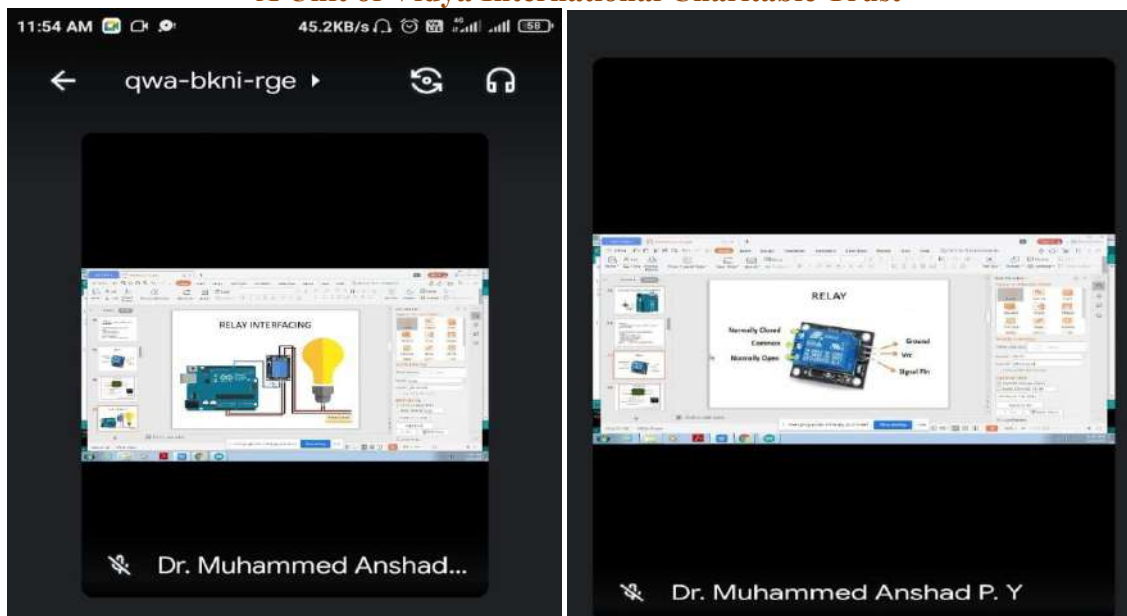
A Unit of Vidya International Charitable Trust

11:54 AM 45.2KB/s 58

qwa-bkni-rge ▸

RELAY INTERFACING

Dr. Muhammed Anshad...

RELAY

Normally Closed
Common
Normally Open
Ground
Vcc
Signal Pin

Dr. Muhammed Anshad P. Y